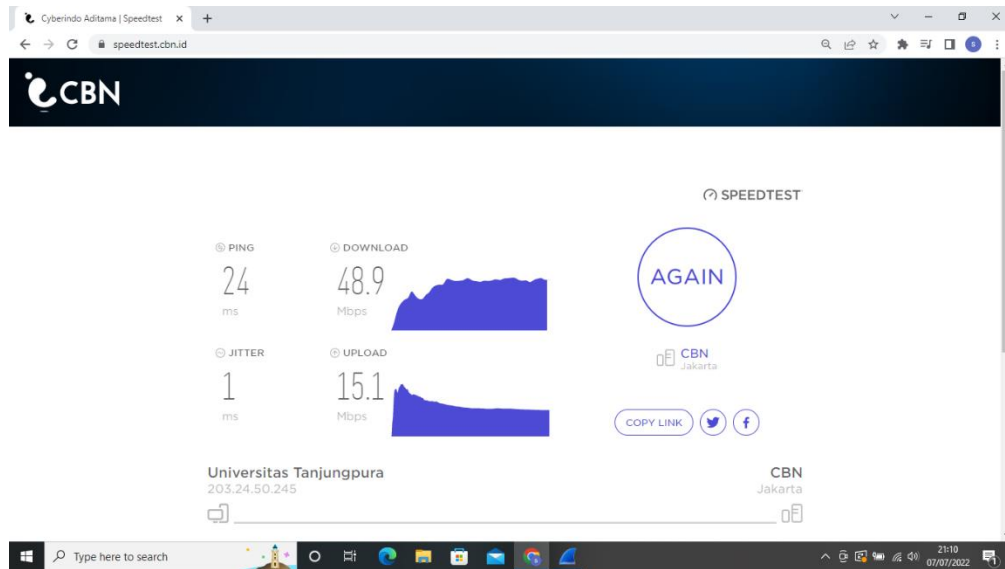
Cyberindo Aditama | Speedtest × +

speedtest.cbn.id

CBN

SPEEDTEST

PING
24
ms

DOWNLOAD
48.9
Mbps

JITTER
1
ms

UPLOAD
15.1
Mbps

AGAIN

CBN
Jakarta

COPY LINK

Universitas Tanjungpura
203.24.50.245

CBN
Jakarta

Type here to search

21:10
07/07/2022